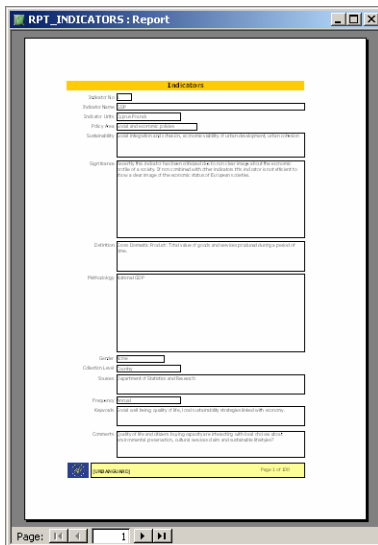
RPT_INDICATORS : Report

Indicators

Indicator No.

Indicator Name GDP

Indicator Units Euros/Person

Policy Area Social and economic problem

Sustainability Social integration and cohesion, economic viability, urban development, urban cohesion

Significance Currently, the indicator has been criticised due to not clear image about the economic profile of a society. If not combined with other indicators this indicator is not efficient to show a clear image of the economic status of European cities.

Definition Gross Domestic Product: Total value of goods and services produced during a period of time.

Methodology National GDP

Gender None

Collection Level Country

Source Department of Statistics and Research

Frequency Annual

Keywords Social well being, quality of life, local sustainability, strategies linked with economy...

Comments quality of life and citizens buying capacity are interacting with local choices about environmental preservation, cultural services claim and sustainable lifestyles?

[URBANGUARD] Page 1 of 308

Page: 1